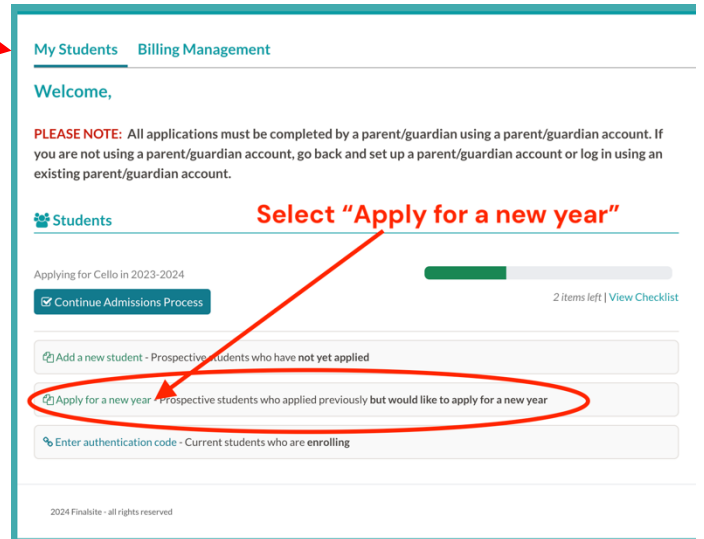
My Students Billing Management

Welcome,

PLEASE NOTE: All applications must be completed by a parent/guardian using a parent/guardian account. If you are not using a parent/guardian account, go back and set up a parent/guardian account or log in using an existing parent/guardian account.

Students

Select “Apply for a new year”

Applying for Cello in 2023-2024

Continue Admissions Process

2 items left | View Checklist

Add a new student - Prospective students who have not yet applied

Apply for a new year - Prospective students who applied previously but would like to apply for a new year

Enter authentication code - Current students who are enrolling

2024 Finalsite - all rights reserved